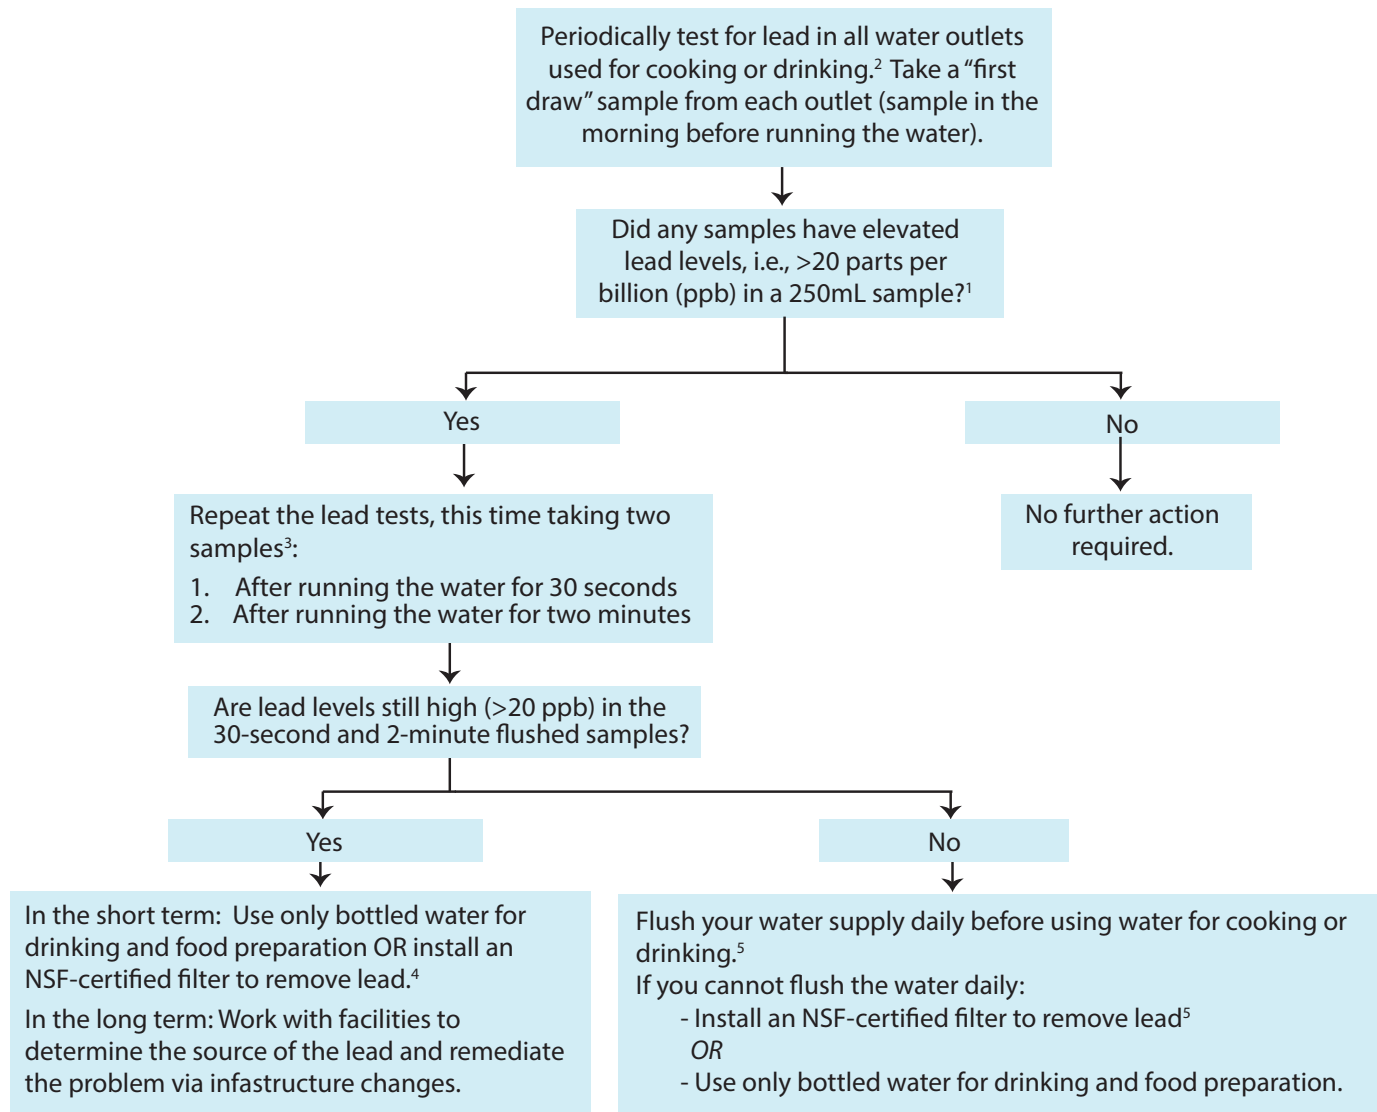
Periodically test for lead in all water outlets used for cooking or drinking.$^{2}$ Take a "first draw" sample from each outlet (sample in the morning before running the water).

Did any samples have elevated lead levels, i.e., >20 parts per billion (ppb) in a 250mL sample?$^{1}$

Yes

No

No further action required.

Repeat the lead tests, this time taking two samples$^{3}$:

1. After running the water for 30 seconds
2. After running the water for two minutes

Are lead levels still high (>20 ppb) in the 30-second and 2-minute flushed samples?

Yes

No

In the short term: Use only bottled water for drinking and food preparation OR install an NSF-certified filter to remove lead.$^{4}$

In the long term: Work with facilities to determine the source of the lead and remediate the problem via infastructure changes.

Flush your water supply daily before using water for cooking or drinking.$^{5}$

If you cannot flush the water daily:

- Install an NSF-certified filter to remove lead$^{5}$

OR

- Use only bottled water for drinking and food preparation.